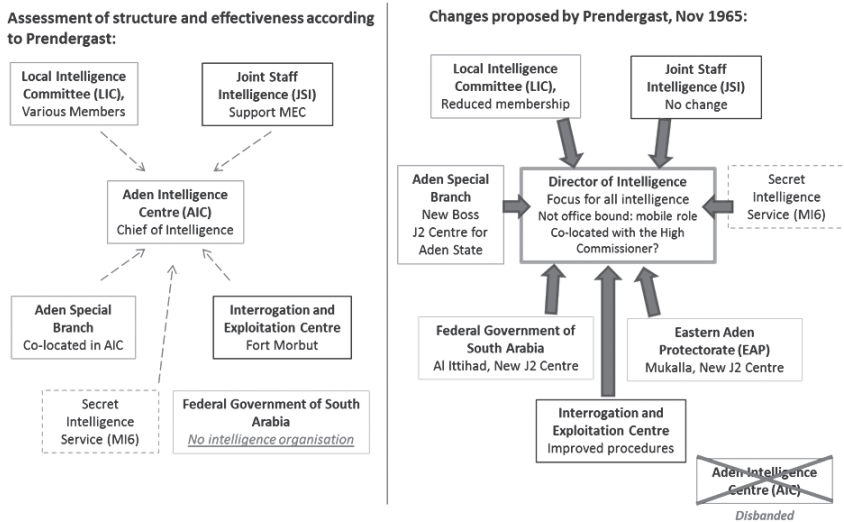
Assessment of structure and effectiveness according to Prendergast:

Local Intelligence Committee (LIC), Various Members

Joint Staff Intelligence (JSI) Support MEC

Aden Intelligence Centre (AIC) Chief of Intelligence

Aden Special Branch Co-located in AIC

Interrogation and Exploitation Centre Fort Morbut

Secret Intelligence Service (MI6)

Federal Government of South Arabia No intelligence organisation

Changes proposed by Prendergast, Nov 1965:

Local Intelligence Committee (LIC), Reduced membership

Joint Staff Intelligence (JSI) No change

Aden Special Branch New Boss J2 Centre for Aden State

Director of Intelligence Focus for all intelligence Not office bound: mobile role Co-located with the High Commissioner?

Secret Intelligence Service (MI6)

Federal Government of South Arabia Al Ittihad, New J2 Centre

Eastern Aden Protectorate (EAP) Mukalla, New J2 Centre

Interrogation and Exploitation Centre Improved procedures

Aden Intelligence Centre (AIC)

Disbanded